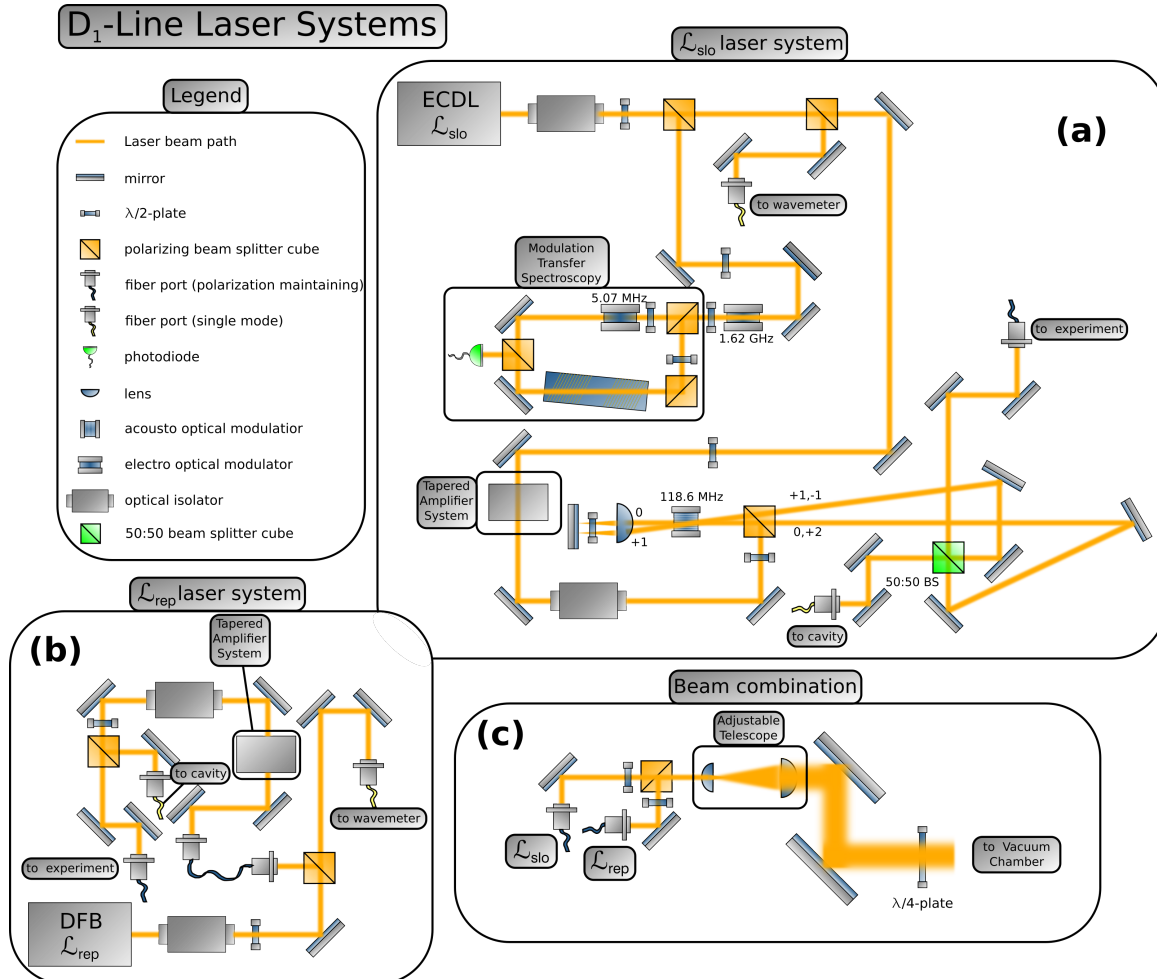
$D_1$-Line Laser Systems

$\mathcal{L}_{slo}$ laser system

Legend

Laser beam path
mirror
$\lambda/2$-plate
polarizing beam splitter cube
fiber port (polarization maintaining)
fiber port (single mode)
photodiode
lens
acousto optical modulatior
electro optical modulator
optical isolator
50:50 beam splitter cube

ECDL
$\mathcal{L}_{slo}$

(a)

to wavemeter

Modulation Transfer Spectroscopy

5.07 MHz

1.62 GHz

to experiment

Tapered Amplifier System

118.6 MHz

+1,-1

0

+1

0,+2

50:50 BS

to cavity

$\mathcal{L}_{rep}$ laser system

(b)

Tapered Amplifier System

to cavity

to wavemeter

to experiment

DFB
$\mathcal{L}_{rep}$

Beam combination

(c)

Adjustable Telescope

$\mathcal{L}_{slo}$

$\mathcal{L}_{rep}$

to Vacuum Chamber

$\lambda/4$-plate